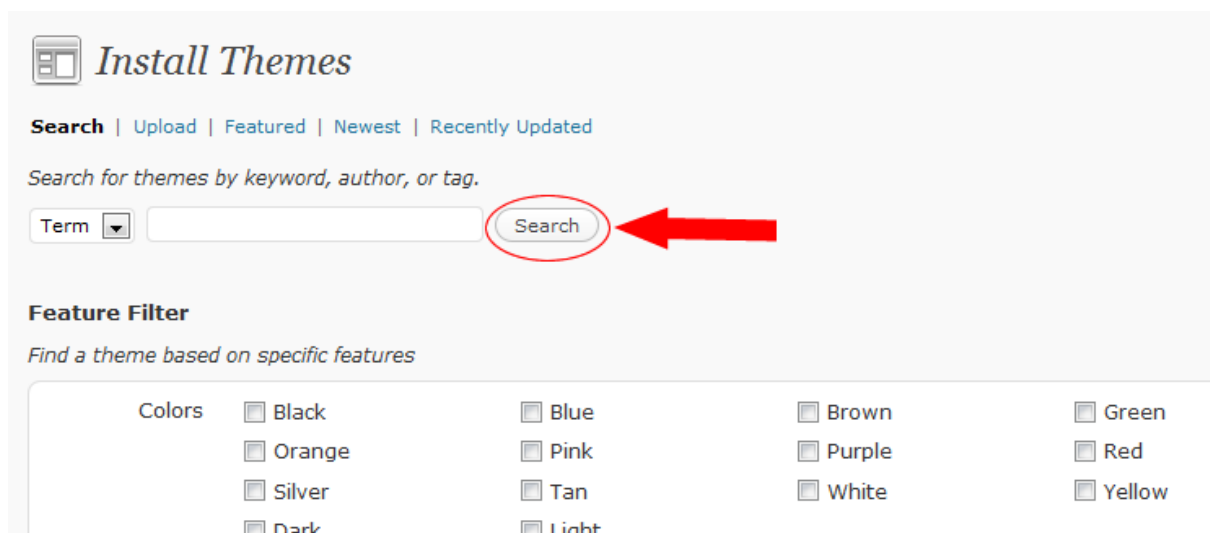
Install Themes

Search | Upload | Featured | Newest | Recently Updated

Search for themes by keyword, author, or tag.

Term

Search

Feature Filter

Find a theme based on specific features

Colors
Black
Blue
Brown
Green
Orange
Pink
Purple
Red
Silver
Tan
White
Yellow
Dark
Light